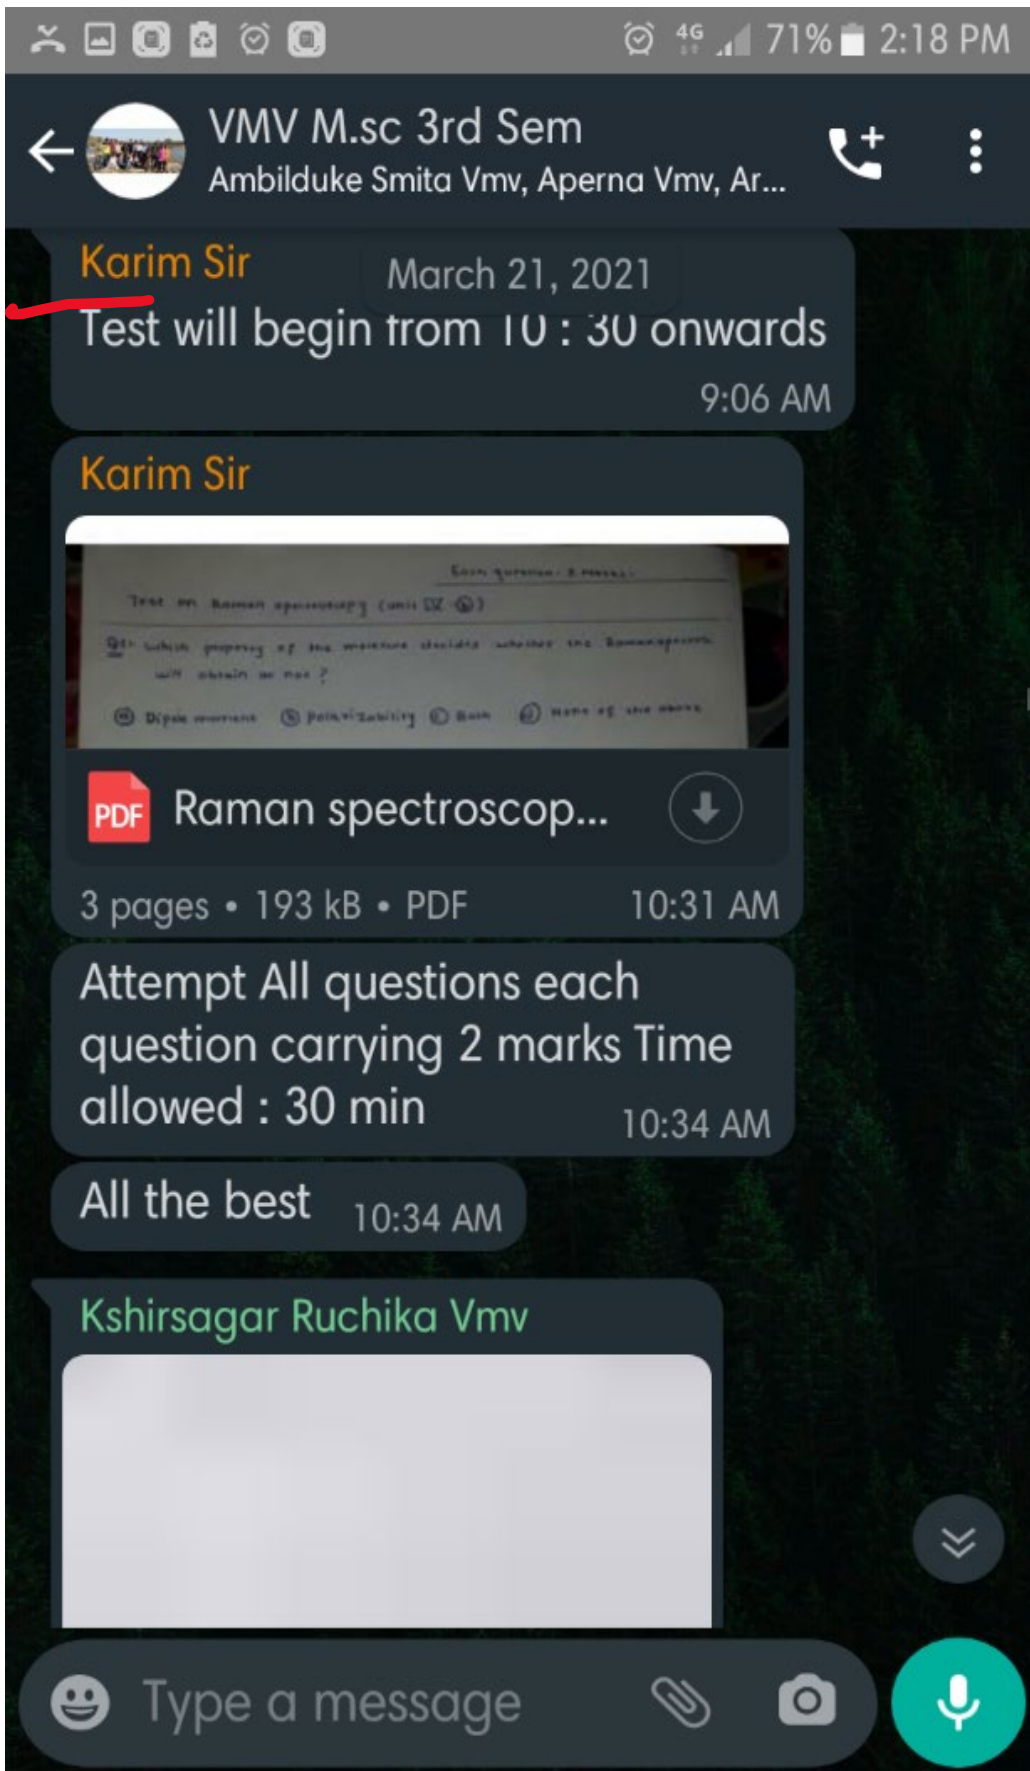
71% 2:18 PM

VMV M.sc 3rd Sem
Ambilduke Smita Vmv, Aperna Vmv, Ar...

Karim Sir
March 21, 2021
Test will begin from 10 : 30 onwards
9:06 AM

Karim Sir

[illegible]

Raman spectroscop...
3 pages • 193 kB • PDF 10:31 AM

Attempt All questions each question carrying 2 marks Time allowed : 30 min 10:34 AM

All the best 10:34 AM

Kshirsagar Ruchika Vmv

Type a message